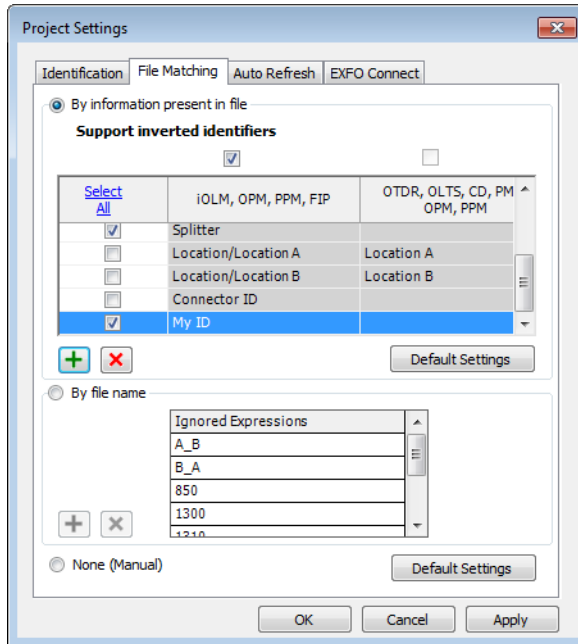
Project Settings

Identification | File Matching | Auto Refresh | EXFO Connect

By information present in file

Support inverted identifiers

| Select All | iOLM, OPM, PPM, FIP | OTDR, OLTS, CD, PM OPM, PPM |
|---|---|---|
| ☑ | Splitter | |
| ☐ | Location/Location A | Location A |
| ☐ | Location/Location B | Location B |
| ☐ | Connector ID | |
| ☑ | My ID | |

Default Settings

By file name

| Ignored Expressions |
|---|
| A_B |
| B_A |
| 850 |
| 1300 |
| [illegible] |

None (Manual)

Default Settings

OK Cancel Apply